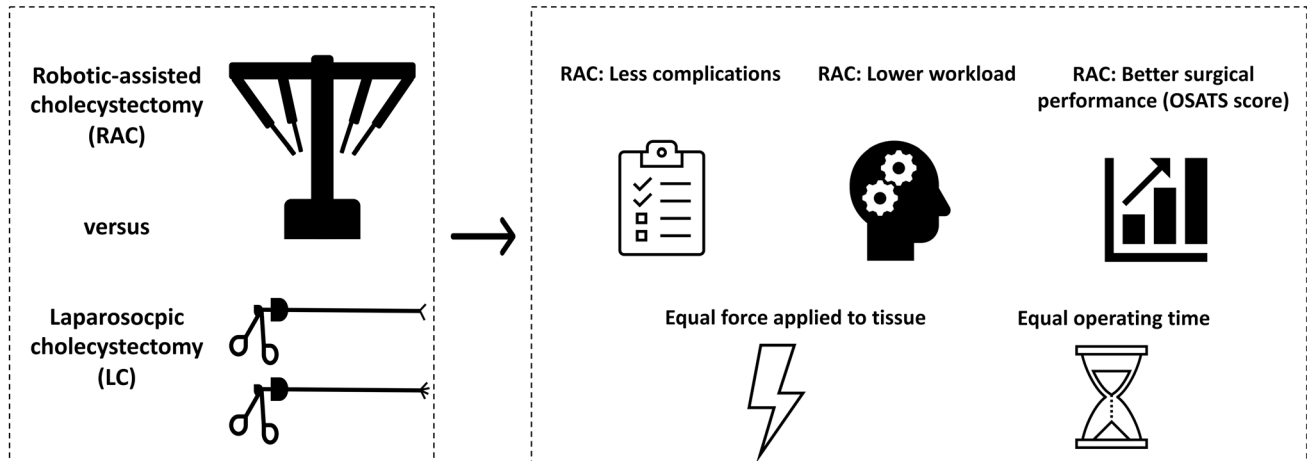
Robotic-assisted cholecystectomy (RAC)

versus

Laparosocpic cholecystectomy (LC)

RAC: Less complications

RAC: Lower workload

RAC: Better surgical performance (OSATS score)

Equal force applied to tissue

Equal operating time